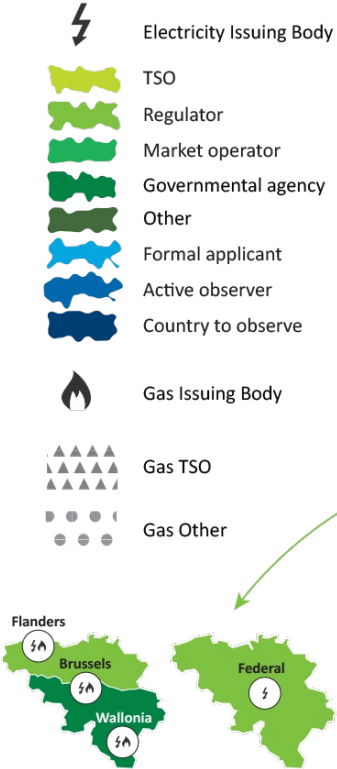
Electricity Issuing Body
TSO
Regulator
Market operator
Governmental agency
Other
Formal applicant
Active observer
Country to observe

Gas Issuing Body

Gas TSO

Gas Other

Flanders
Brussels
Wallonia
Federal